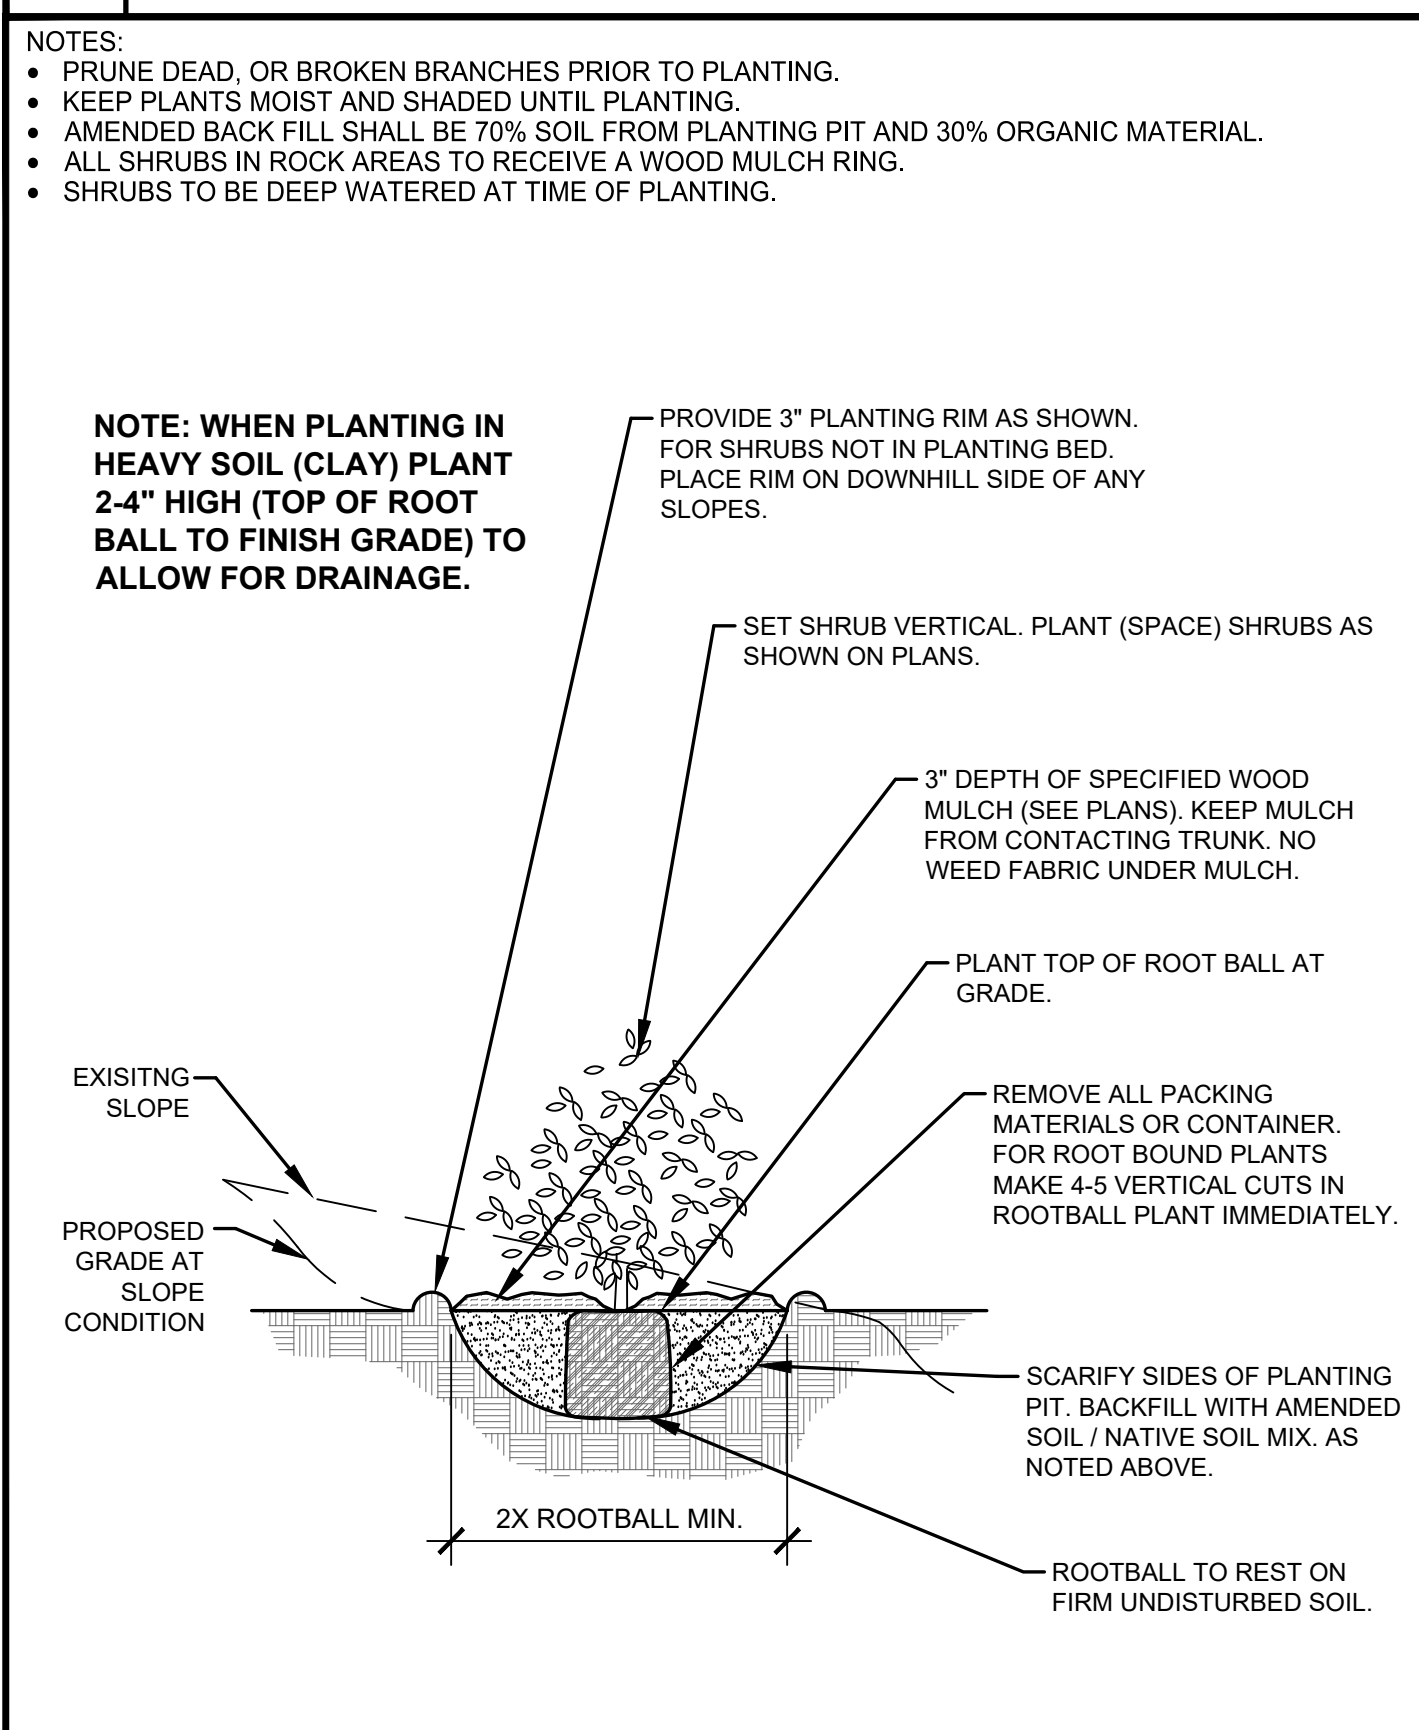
NOTES:
- PRUNE DEAD, OR BROKEN BRANCHES PRIOR TO PLANTING.
- KEEP PLANTS MOIST AND SHADED UNTIL PLANTING.
- AMENDED BACK FILL SHALL BE 70% SOIL FROM PLANTING PIT AND 30% ORGANIC MATERIAL.
- ALL SHRUBS IN ROCK AREAS TO RECEIVE A WOOD MULCH RING.
- SHRUBS TO BE DEEP WATERED AT TIME OF PLANTING.

NOTE: WHEN PLANTING IN HEAVY SOIL (CLAY) PLANT 2-4" HIGH (TOP OF ROOT BALL TO FINISH GRADE) TO ALLOW FOR DRAINAGE.

PROVIDE 3" PLANTING RIM AS SHOWN. FOR SHRUBS NOT IN PLANTING BED. PLACE RIM ON DOWNHILL SIDE OF ANY SLOPES.

SET SHRUB VERTICAL. PLANT (SPACE) SHRUBS AS SHOWN ON PLANS.

3" DEPTH OF SPECIFIED WOOD MULCH (SEE PLANS). KEEP MULCH FROM CONTACTING TRUNK. NO WEED FABRIC UNDER MULCH.

PLANT TOP OF ROOT BALL AT GRADE.

EXISITNG SLOPE

REMOVE ALL PACKING MATERIALS OR CONTAINER. FOR ROOT BOUND PLANTS MAKE 4-5 VERTICAL CUTS IN ROOTBALL PLANT IMMEDIATELY.

PROPOSED GRADE AT SLOPE CONDITION

SCARIFY SIDES OF PLANTING PIT. BACKFILL WITH AMENDED SOIL / NATIVE SOIL MIX. AS NOTED ABOVE.

2X ROOTBALL MIN.

ROOTBALL TO REST ON FIRM UNDISTURBED SOIL.